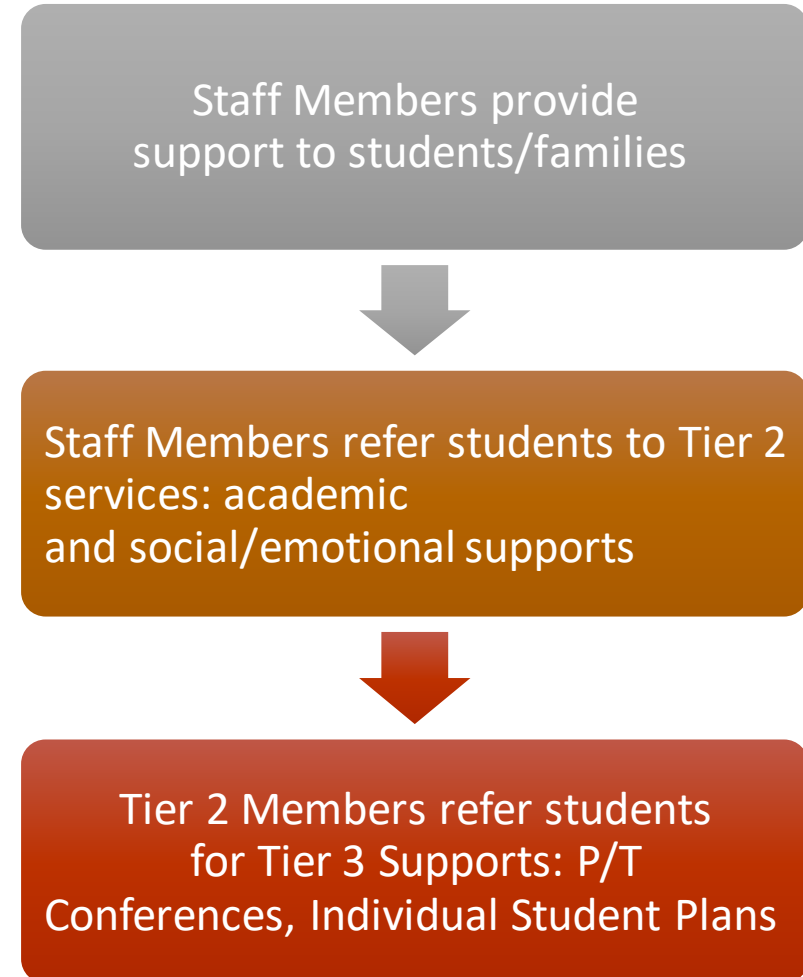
Staff Members provide support to students/families

Staff Members refer students to Tier 2 services: academic and social/emotional supports

Tier 2 Members refer students for Tier 3 Supports: P/T Conferences, Individual Student Plans